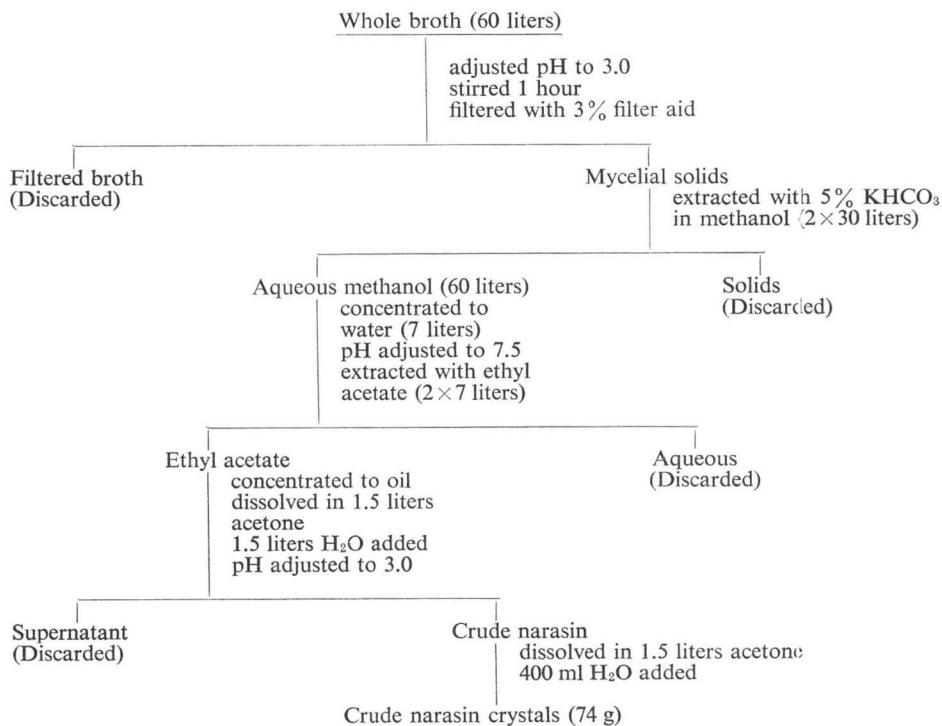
Whole broth (60 liters)

adjusted pH to 3.0
stirred 1 hour
filtered with 3% filter aid

Filtered broth
(Discarded)

Mycelial solids
extracted with 5% $KHCO_3$ in methanol ($2 \times 30$ liters)

Aqueous methanol (60 liters)
concentrated to water (7 liters)
pH adjusted to 7.5
extracted with ethyl acetate ($2 \times 7$ liters)

Solids
(Discarded)

Ethyl acetate
concentrated to oil
dissolved in 1.5 liters acetone
1.5 liters $H_2O$ added
pH adjusted to 3.0

Aqueous
(Discarded)

Supernatant
(Discarded)

Crude narasin
dissolved in 1.5 liters acetone
400 ml $H_2O$ added

Crude narasin crystals (74 g)